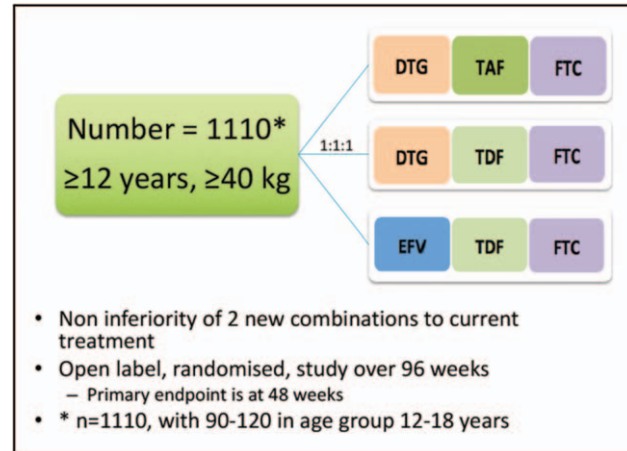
Number = 1110*
≥12 years, ≥40 kg

1:1:1

DTG TAF FTC

DTG TDF FTC

EFV TDF FTC

• Non inferiority of 2 new combinations to current treatment
• Open label, randomised, study over 96 weeks
– Primary endpoint is at 48 weeks
• * n=1110, with 90-120 in age group 12-18 years